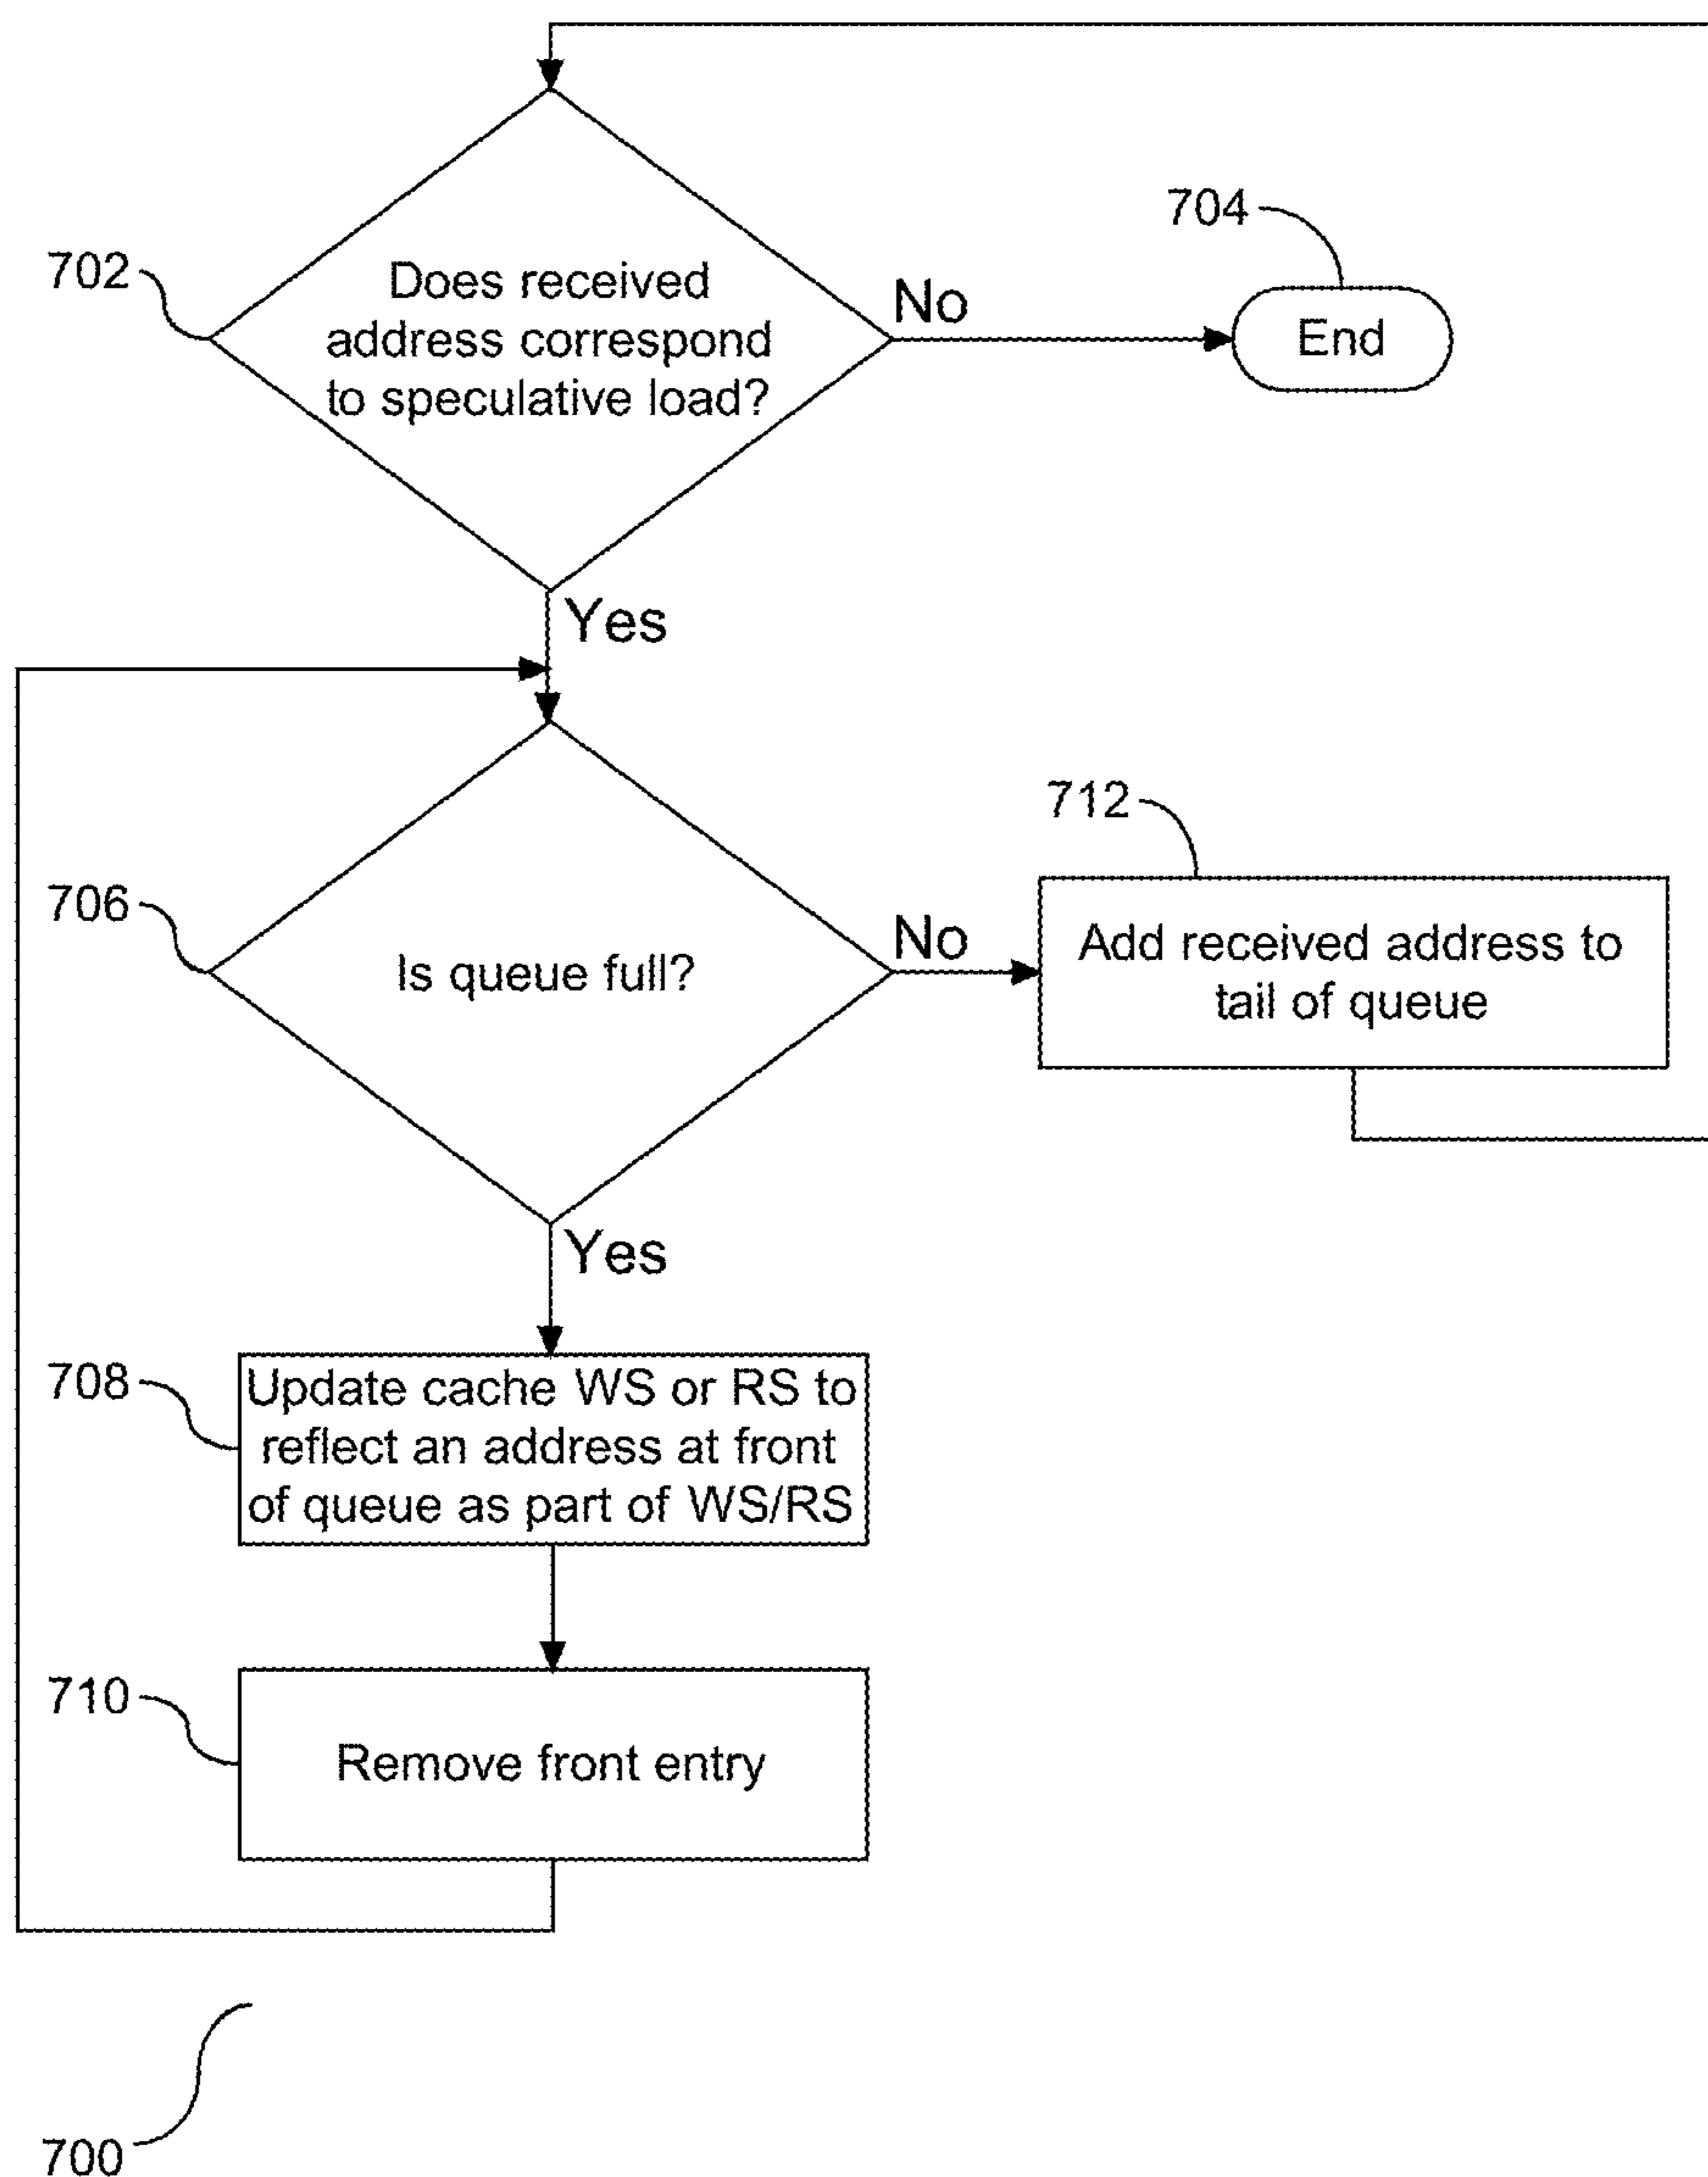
702

Does received address correspond to speculative load?

No

704

End

Yes

706

Is queue full?

No

712

Add received address to tail of queue

Yes

708

Update cache WS or RS to reflect an address at front of queue as part of WS/RS

710

Remove front entry

700